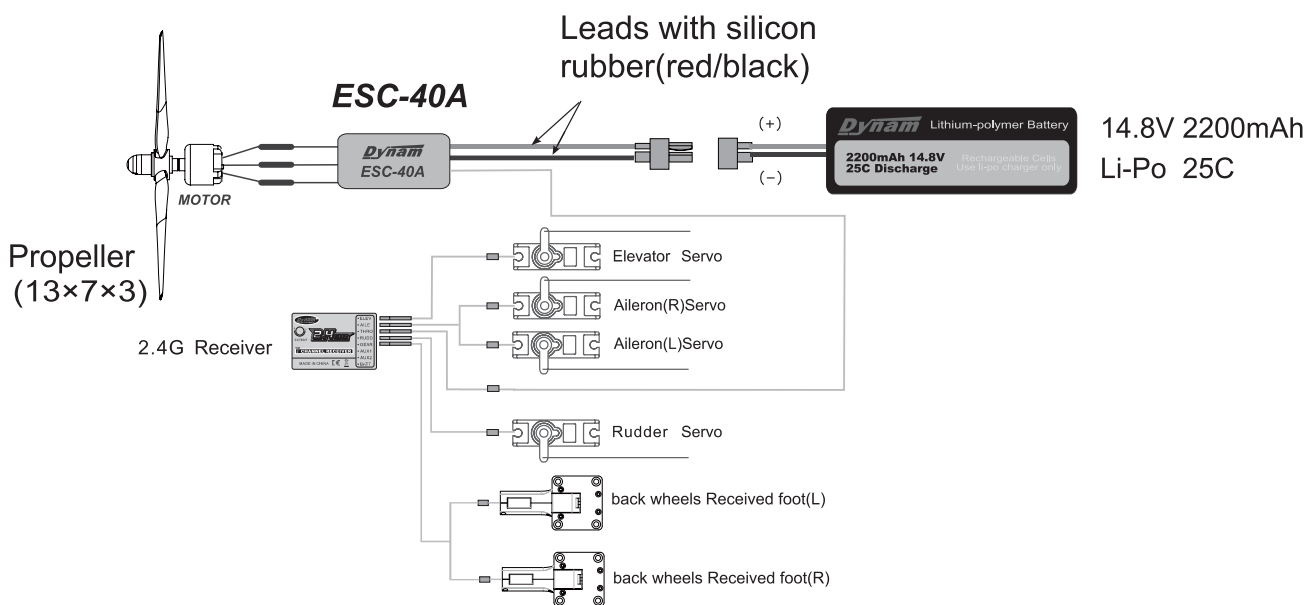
Leads with silicon rubber(red/black)

ESC-40A

Dynam
ESC-40A

MOTOR

(+)
(−)

Dynam Lithium-polymer Battery
2200mAh 14.8V
25C Discharge
Rechargeable Cells
Use li-po charger only

14.8V 2200mAh
Li-Po 25C

Propeller
(13×7×3)

Elevator Servo

Aileron(R)Servo

2.4G Receiver

Aileron(L)Servo

Rudder Servo

back wheels Received foot(L)

back wheels Received foot(R)